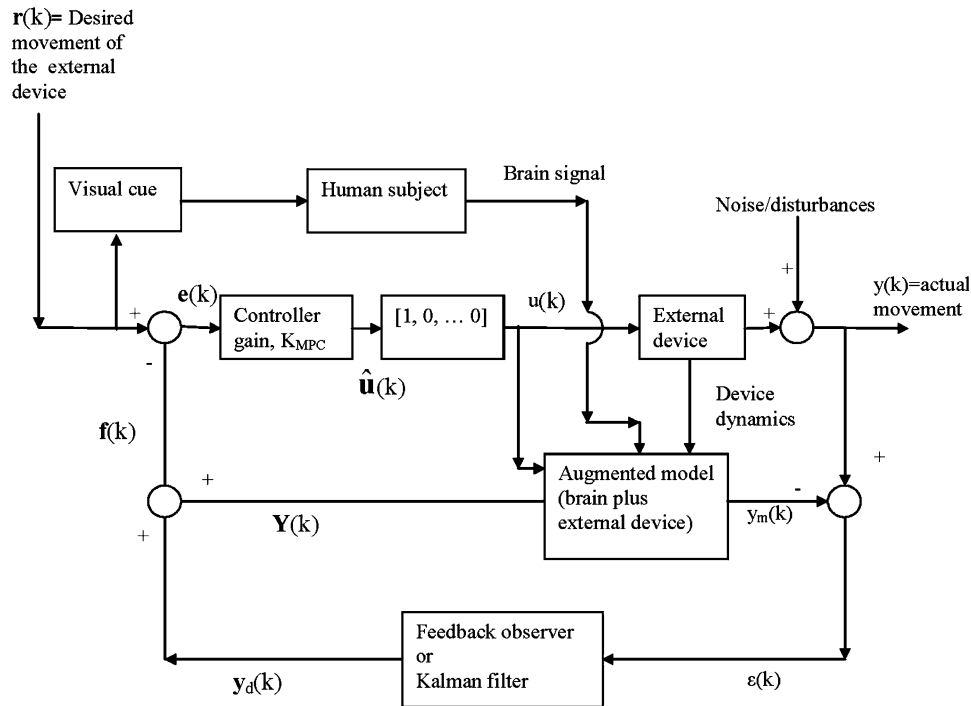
$\mathbf{r}(k)$= Desired movement of the external device

Visual cue

Human subject

Brain signal

Noise/disturbances

+

$\mathbf{e}(k)$

+

Controller gain, $K_{MPC}$

[1, 0, … 0]

u(k)

External device

+

y(k)=actual movement

-

$\hat{\mathbf{u}}(k)$

Device dynamics

$\mathbf{f}(k)$

+

+

Augmented model (brain plus external device)

$y_m(k)$

-

$\mathbf{Y}(k)$

+

Feedback observer or Kalman filter

$\mathbf{y}_d(k)$

$\varepsilon(k)$